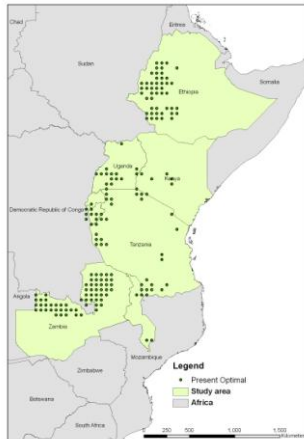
Chad

Eritrea

Sudan

Somalia

Ethiopia

Uganda

Kenya

Democratic Republic of Congo

Tanzania

Angola

Zambia

Mozambique

Zimbabwe

Botswana

South Africa

Legend
Present Optimal
Study area
Africa

0 250 500 1,000 1,500
Kilometers